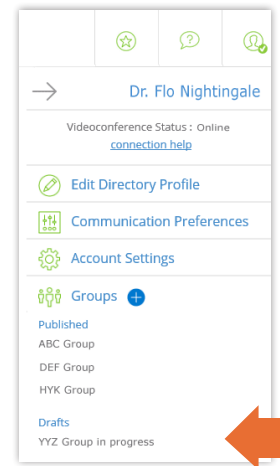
Dr. Flo Nightingale

Videoconference Status : Online
connection help

Edit Directory Profile

Communication Preferences

Account Settings

Groups

Published
ABC Group
DEF Group
HYK Group

Drafts
YYZ Group in progress